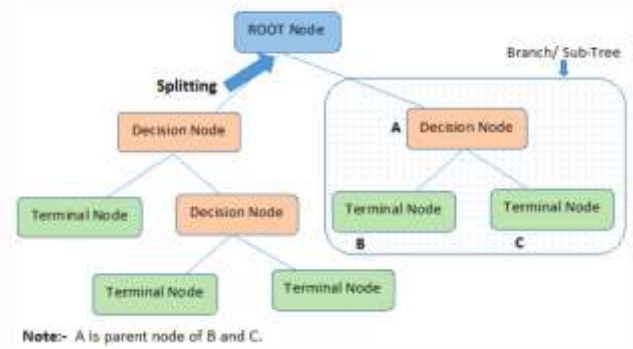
ROOT Node

Branch/ Sub-Tree

Splitting

Decision Node

A Decision Node

Terminal Node

Decision Node

Terminal Node

Terminal Node

B

C

Terminal Node

Terminal Node

Note:- A is parent node of B and C.